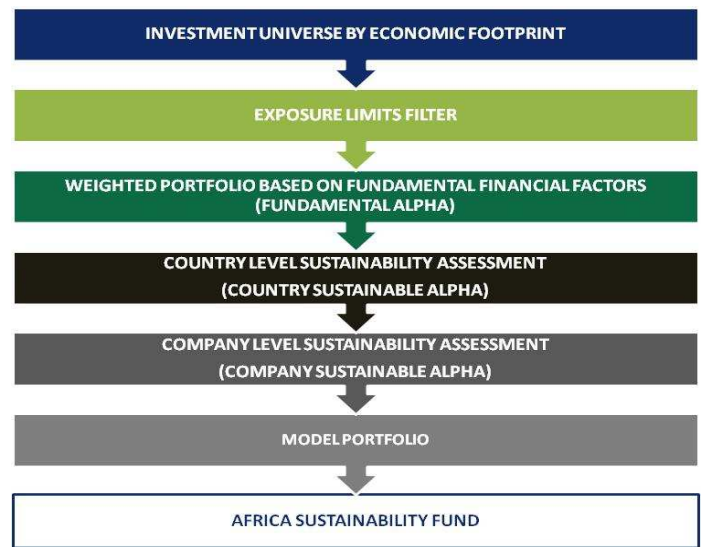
INVESTMENT UNIVERSE BY ECONOMIC FOOTPRINT

EXPOSURE LIMITS FILTER

WEIGHTED PORTFOLIO BASED ON FUNDAMENTAL FINANCIAL FACTORS (FUNDAMENTAL ALPHA)

COUNTRY LEVEL SUSTAINABILITY ASSESSMENT (COUNTRY SUSTAINABLE ALPHA)

COMPANY LEVEL SUSTAINABILITY ASSESSMENT (COMPANY SUSTAINABLE ALPHA)

MODEL PORTFOLIO

AFRICA SUSTAINABILITY FUND